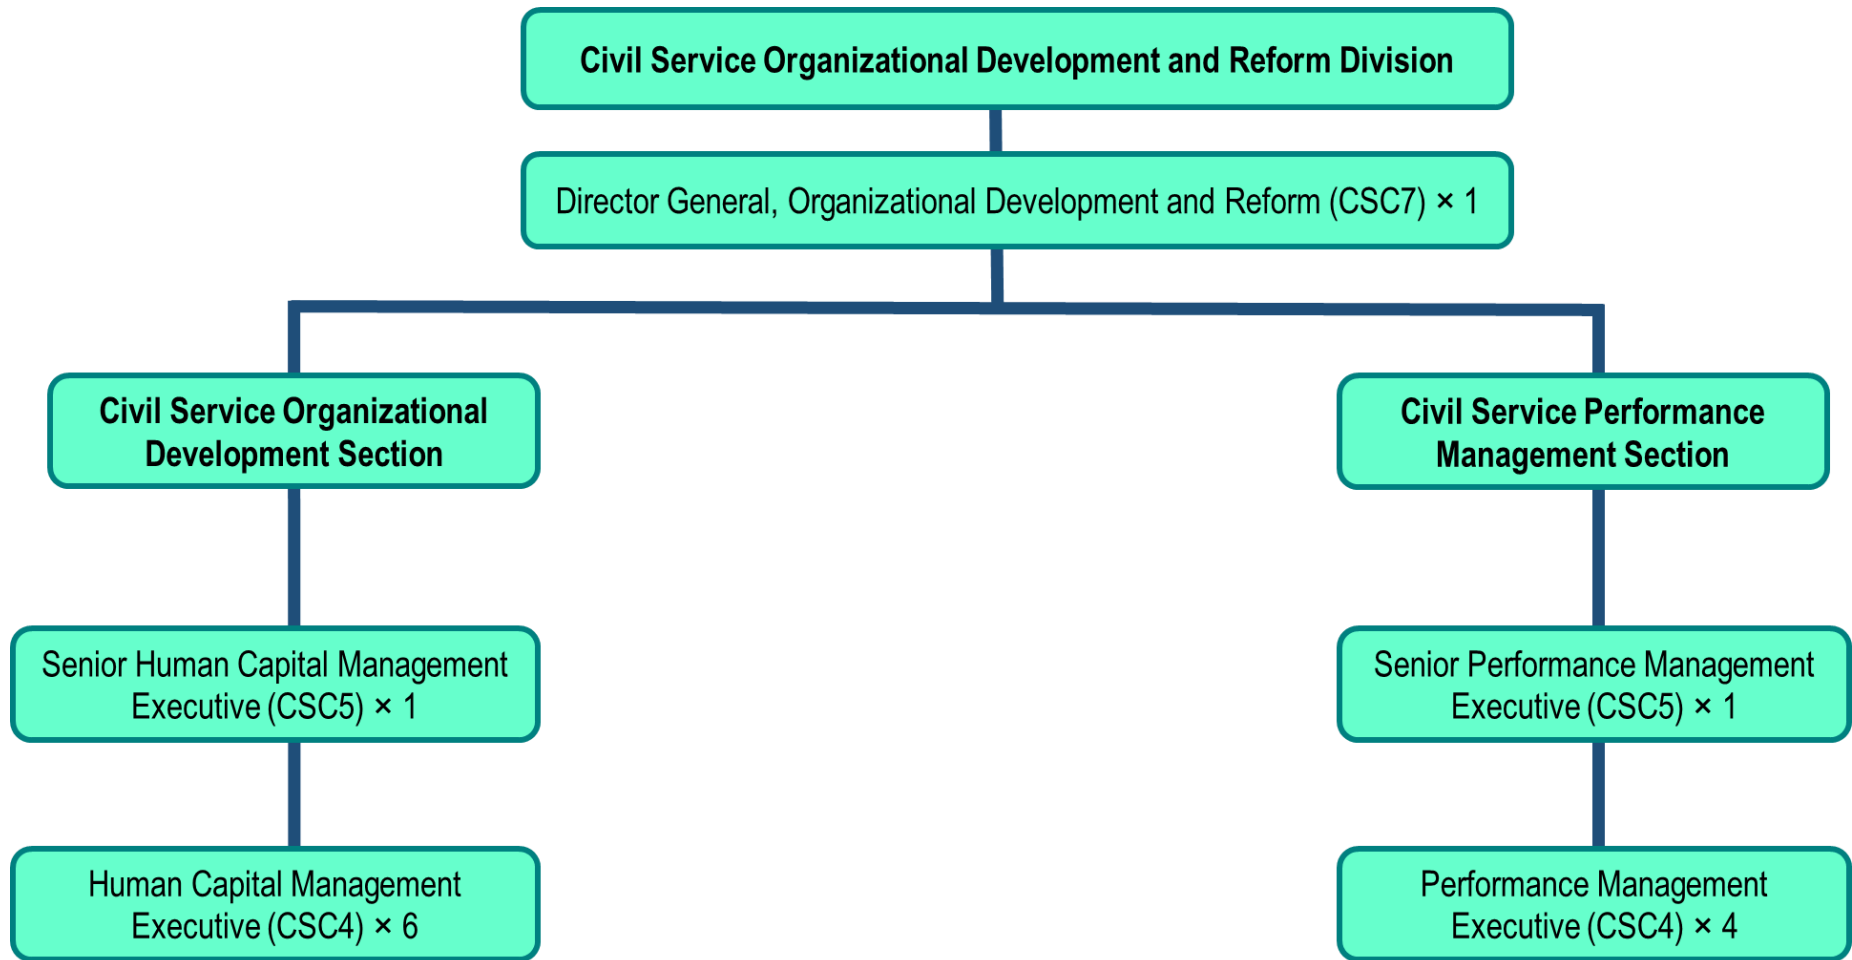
Civil Service Organizational Development and Reform Division

Director General, Organizational Development and Reform (CSC7) × 1

Civil Service Organizational Development Section

Senior Human Capital Management Executive (CSC5) × 1

Human Capital Management Executive (CSC4) × 6

Civil Service Performance Management Section

Senior Performance Management Executive (CSC5) × 1

Performance Management Executive (CSC4) × 4